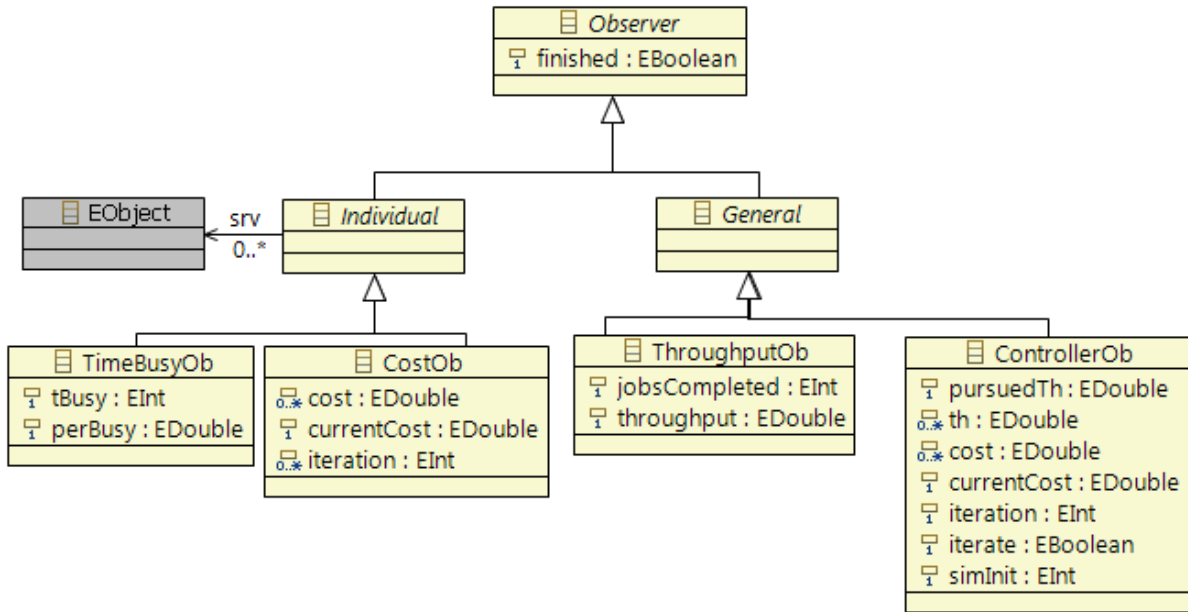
Observer
finished : EBoolean

EObject

srv
0..*

Individual

General

TimeBusyOb
tBusy : EInt
perBusy : EDouble

CostOb
cost : EDouble
currentCost : EDouble
iteration : EInt

ThroughputOb
jobsCompleted : EInt
throughput : EDouble

ControllerOb
pursuedTh : EDouble
th : EDouble
cost : EDouble
currentCost : EDouble
iteration : EInt
iterate : EBoolean
simInit : EInt